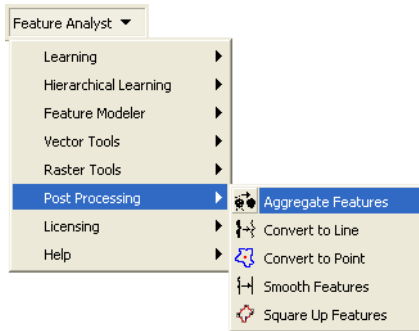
Feature Analyst ▼

Learning
Hierarchical Learning
Feature Modeler
Vector Tools
Raster Tools
Post Processing
Licensing
Help

Aggregate Features
Convert to Line
Convert to Point
Smooth Features
Square Up Features